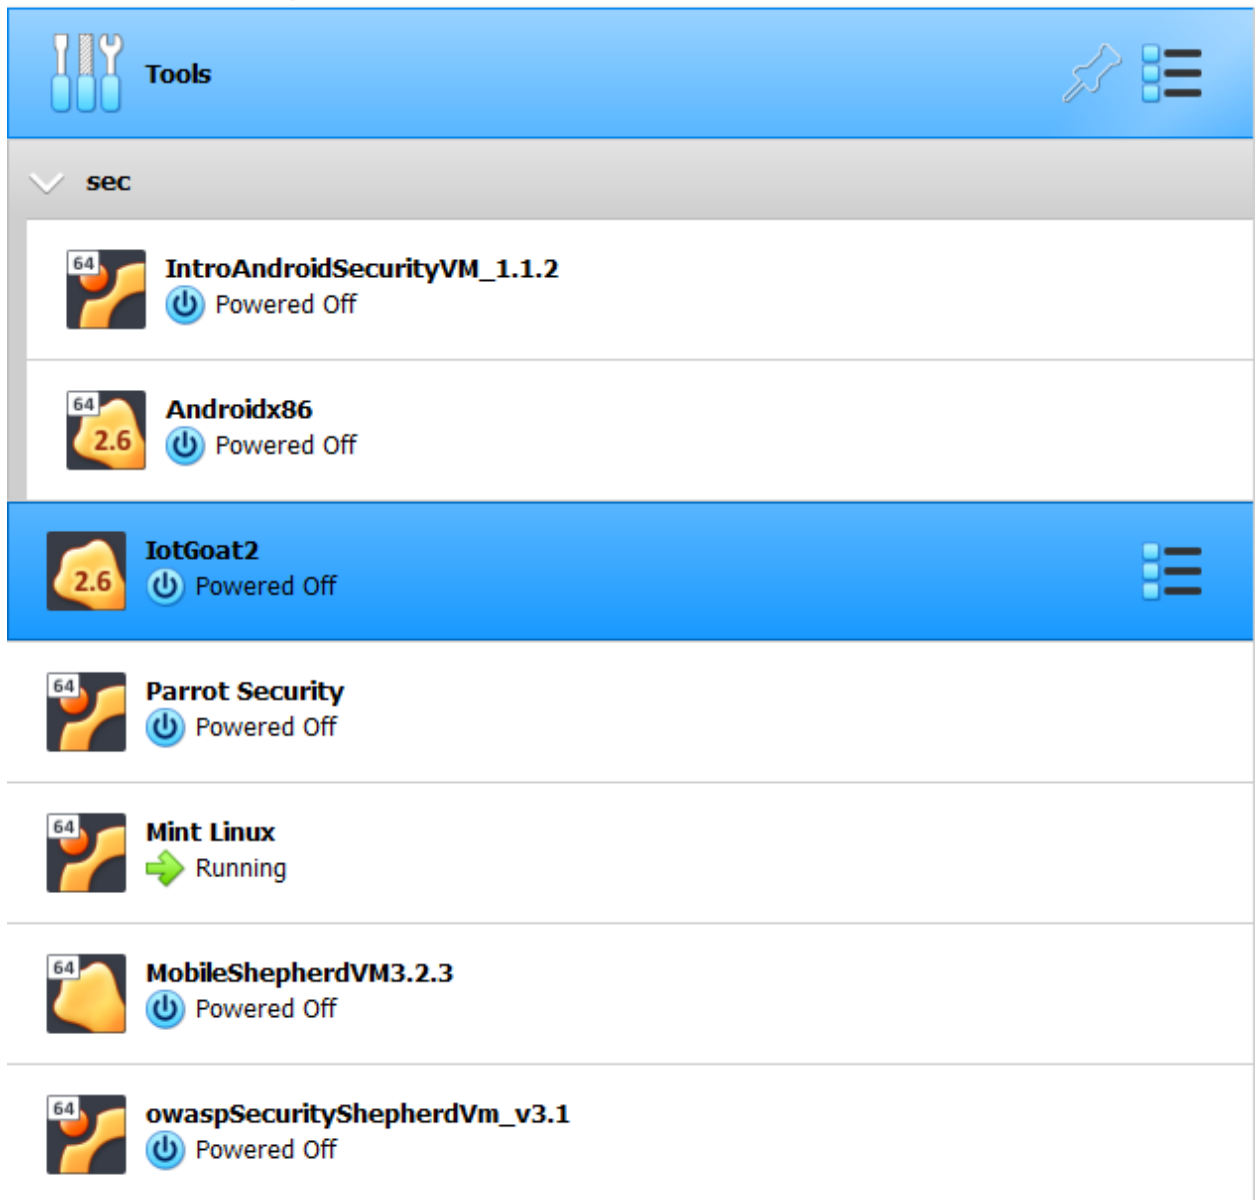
Tools

sec

64
IntroAndroidSecurityVM_1.1.2
Powered Off

64
2.6
Androidx86
Powered Off

2.6
IotGoat2
Powered Off

64
Parrot Security
Powered Off

64
Mint Linux
Running

64
MobileShepherdVM3.2.3
Powered Off

64
owaspSecurityShepherdVm_v3.1
Powered Off